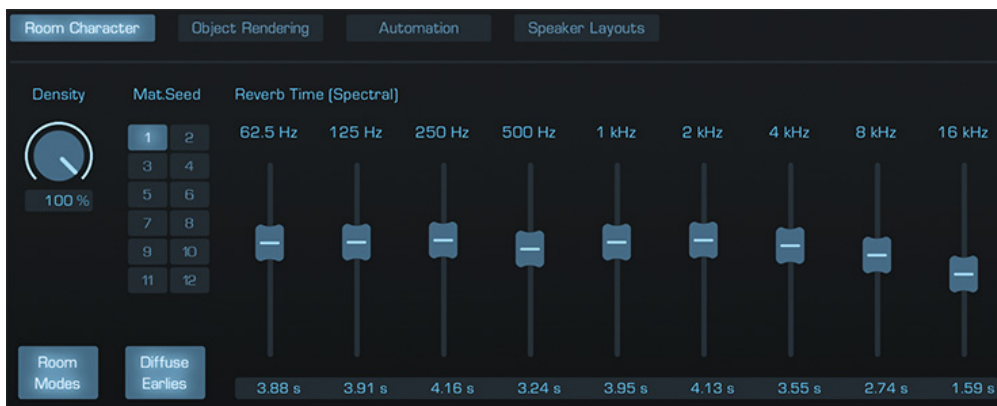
Room Character Object Rendering Automation Speaker Layouts

Density

100 %

Mat.Seed

| 1 | 2 |
|---|---|
| 3 | 4 |
| 5 | 6 |
| 7 | 8 |
| 9 | 10 |
| 11 | 12 |

Reverb Time (Spectral)

62.5 Hz 125 Hz 250 Hz 500 Hz 1 kHz 2 kHz 4 kHz 8 kHz 16 kHz

3.88 s 3.91 s 4.16 s 3.24 s 3.95 s 4.13 s 3.55 s 2.74 s 1.59 s

Room Modes

Diffuse Earlies